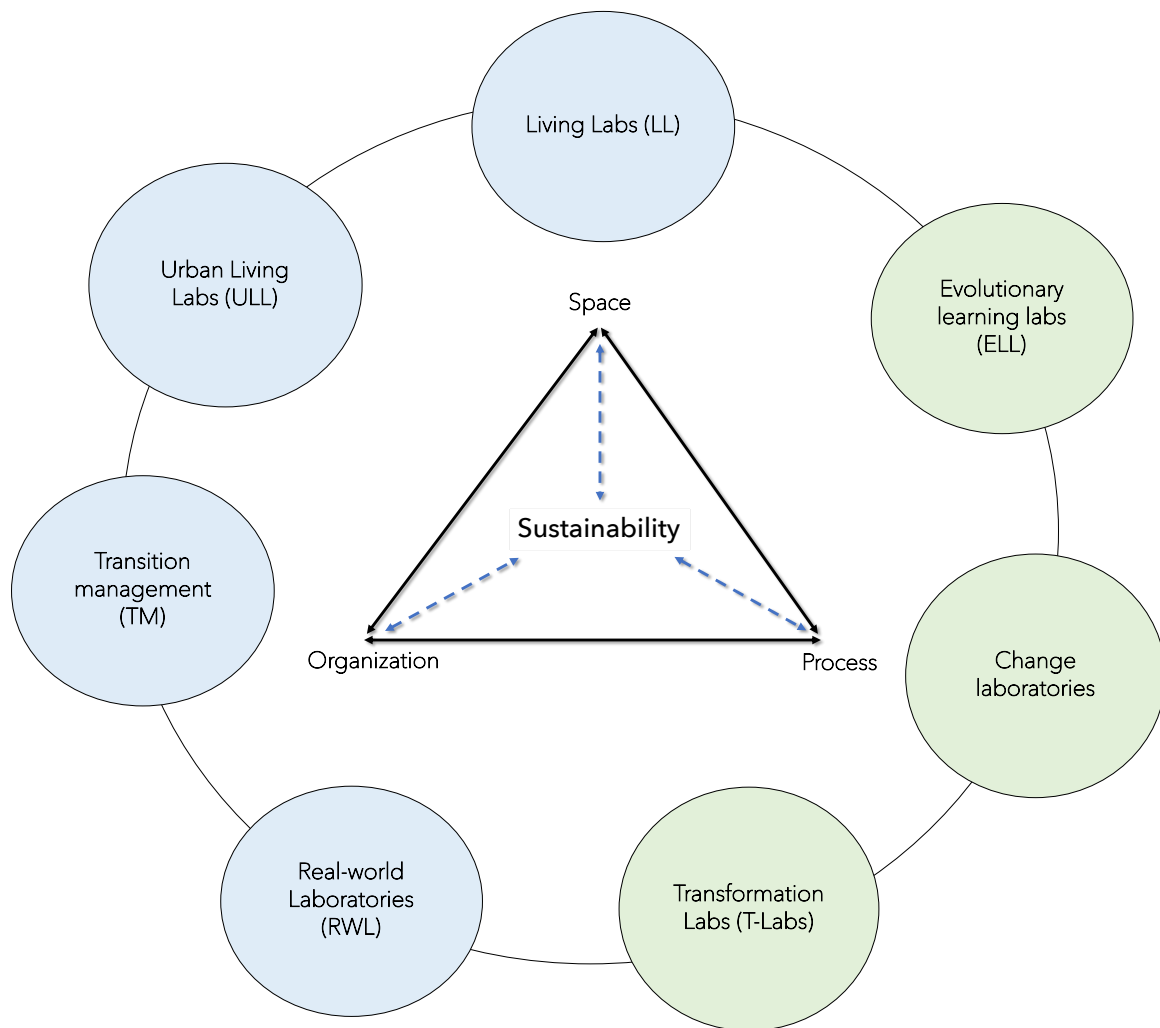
Living Labs (LL)

Evolutionary learning labs (ELL)

Change laboratories

Transformation Labs (T-Labs)

Real-world Laboratories (RWL)

Transition management (TM)

Urban Living Labs (ULL)

Space

Sustainability

Organization

Process